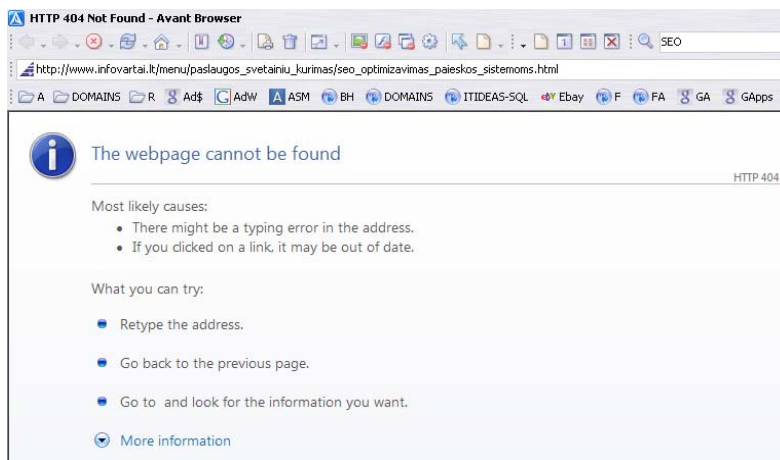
HTTP 404 Not Found - Avant Browser

SEO

http://www.infovartai.lt/menu/paslaugos_svetainiu_kurimas/seo_optimizavimas_paieskos_sistemoms.html

A DOMAINS R Ad$ AdW ASM BH DOMAINS ITIDEAS-SQL Ebay F FA GA GApps

The webpage cannot be found

HTTP 404

Most likely causes:
• There might be a typing error in the address.
• If you clicked on a link, it may be out of date.

What you can try:

Retype the address.

Go back to the previous page.

Go to  and look for the information you want.

More information